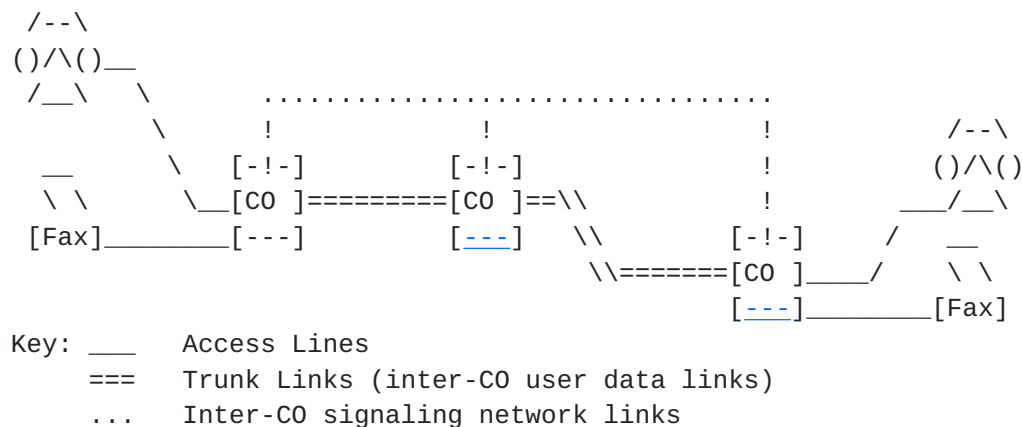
/--\
()/\()__
 /__\   \        ................................
        \       !             !                !           /--\
  __     \   [-!-]         [-!-]               !          ()/\()
  \ \     \__[CO ]=========[CO ]==\\           !       ___/__\
 [Fax]________[---]        [---]   \\        [-!-]     /   __
                                    \\=======[CO ]____/    \ \
                                             [---]________[Fax]
Key: ___   Access Lines
     ===   Trunk Links (inter-CO user data links)
     ...   Inter-CO signaling network links